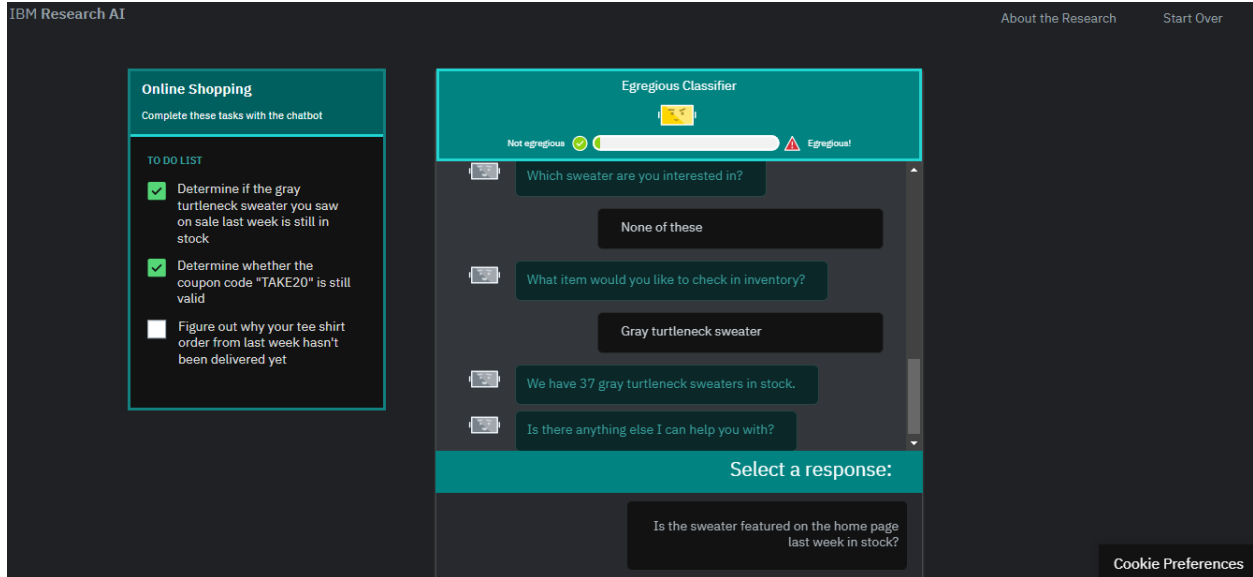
IBM Research AI

About the Research

Start Over

Online Shopping

Complete these tasks with the chatbot

TO DO LIST

Determine if the gray turtleneck sweater you saw on sale last week is still in stock

Determine whether the coupon code "TAKE20" is still valid

Figure out why your tee shirt order from last week hasn't been delivered yet

Egregious Classifier

Not egregious

Egregious!

Which sweater are you interested in?

None of these

What item would you like to check in inventory?

Gray turtleneck sweater

We have 37 gray turtleneck sweaters in stock.

Is there anything else I can help you with?

Select a response:

Is the sweater featured on the home page last week in stock?

Cookie Preferences